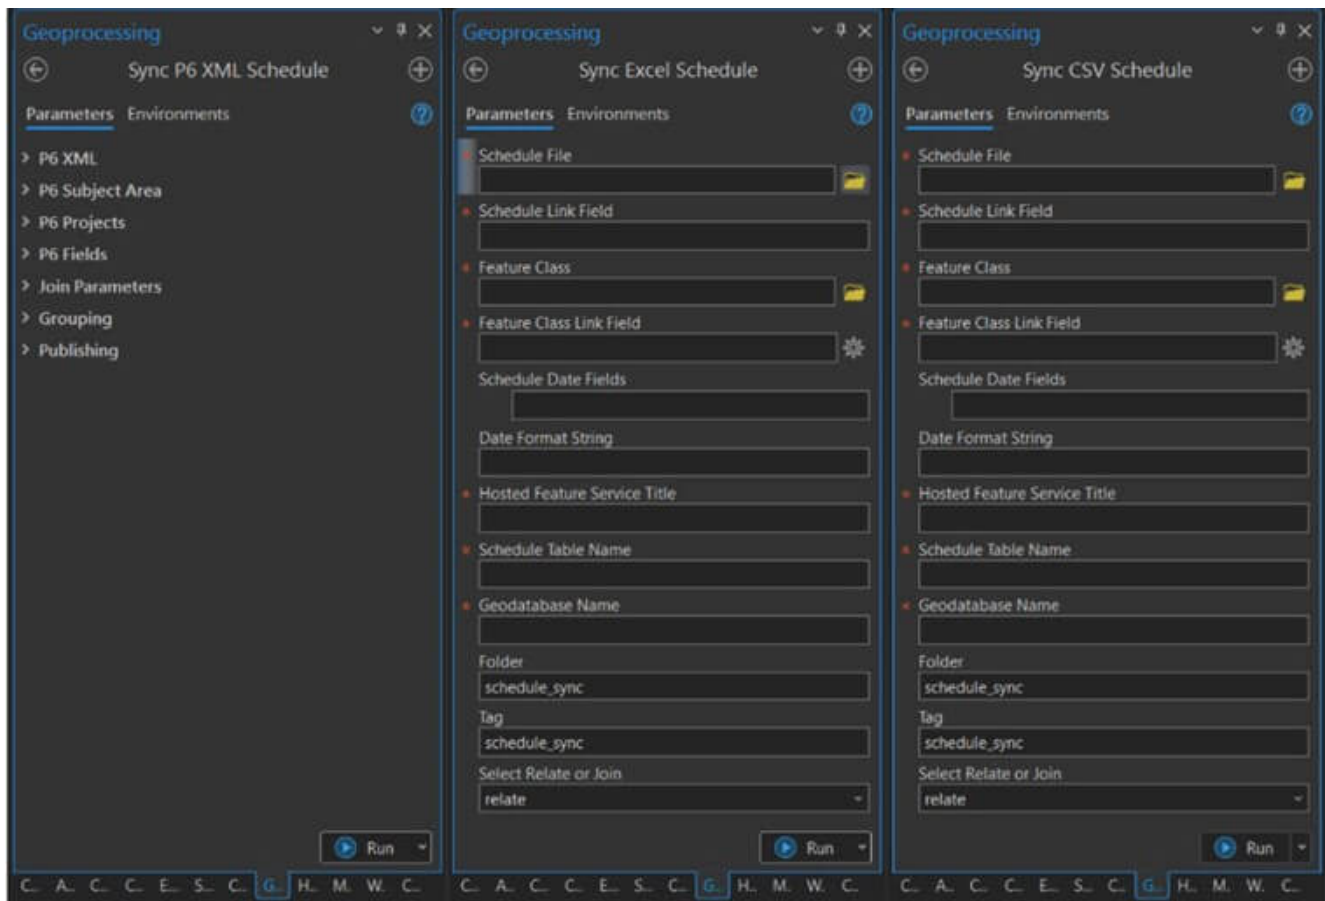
Geoprocessing

Sync P6 XML Schedule

Parameters Environments

> P6 XML
> P6 Subject Area
> P6 Projects
> P6 Fields
> Join Parameters
> Grouping
> Publishing

Run

C. A. C. C. E. S. C. G. H. M. W. C.

Geoprocessing

Sync Excel Schedule

Parameters Environments

Schedule File

Schedule Link Field

Feature Class

Feature Class Link Field

Schedule Date Fields

Date Format String

Hosted Feature Service Title

Schedule Table Name

Geodatabase Name

Folder
schedule_sync

Tag
schedule_sync

Select Relate or Join
relate

Run

C. A. C. C. E. S. C. G. H. M. W. C.

Geoprocessing

Sync CSV Schedule

Parameters Environments

Schedule File

Schedule Link Field

Feature Class

Feature Class Link Field

Schedule Date Fields

Date Format String

Hosted Feature Service Title

Schedule Table Name

Geodatabase Name

Folder
schedule_sync

Tag
schedule_sync

Select Relate or Join
relate

Run

C. A. C. C. E. S. C. G. H. M. W. C.